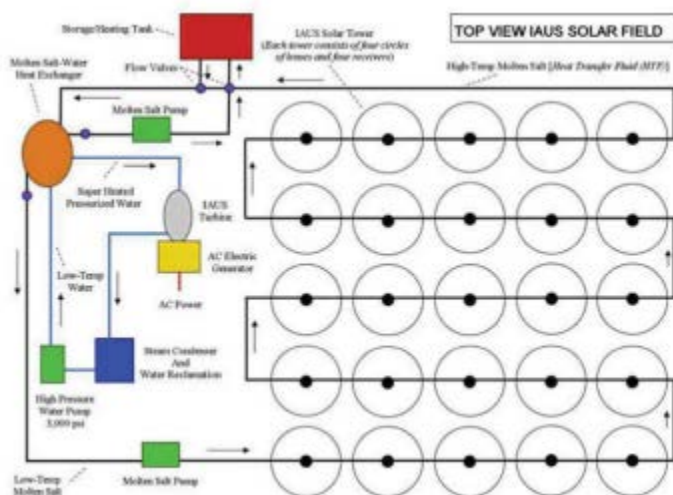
TOP VIEW IAUS SOLAR FIELD

Storage/Heating Tank

IAUS Solar Tower
(Each tower consists of four circles of lenses and four receivers)

Flow Valves

High-Temp Molten Salt (Heat Transfer Fluid (HTF))

Molten Salt-Water Heat Exchanger

Molten Salt Pump

Super Heated Pressurized Water

IAUS Turbine

AC Electric Generator

AC Power

Low-Temp Water

Steam Condenser And Water Reclamation

High Pressure Water Pump 5,000 psi

Molten Salt Pump

Low-Temp Molten Salt